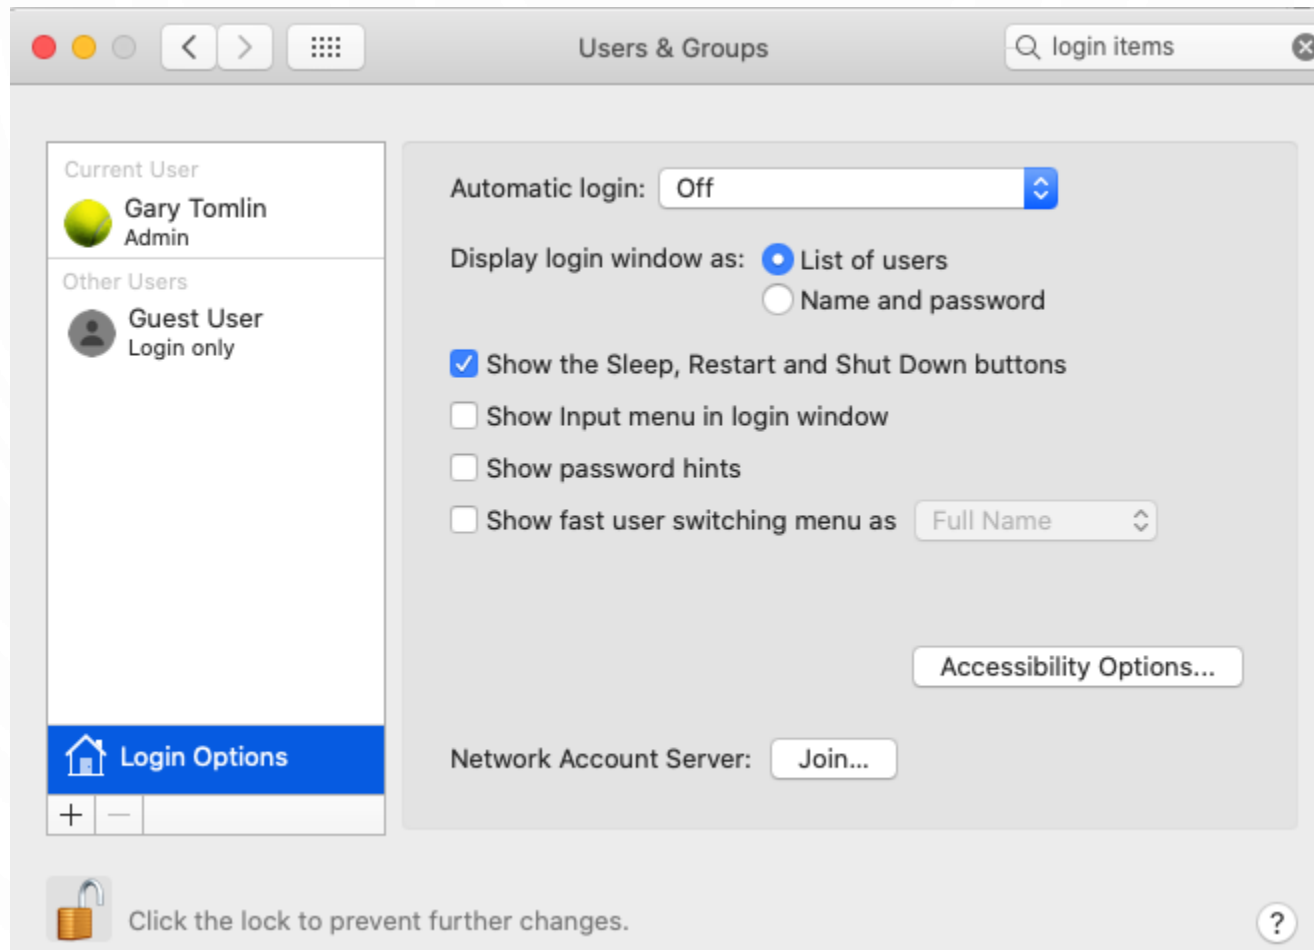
Users & Groups

login items

Current User
Gary Tomlin
Admin

Other Users
Guest User
Login only

Login Options

+ —

Automatic login: Off

Display login window as: List of users
Name and password

Show the Sleep, Restart and Shut Down buttons
Show Input menu in login window
Show password hints
Show fast user switching menu as Full Name

Accessibility Options...

Network Account Server: Join...

Click the lock to prevent further changes.

?